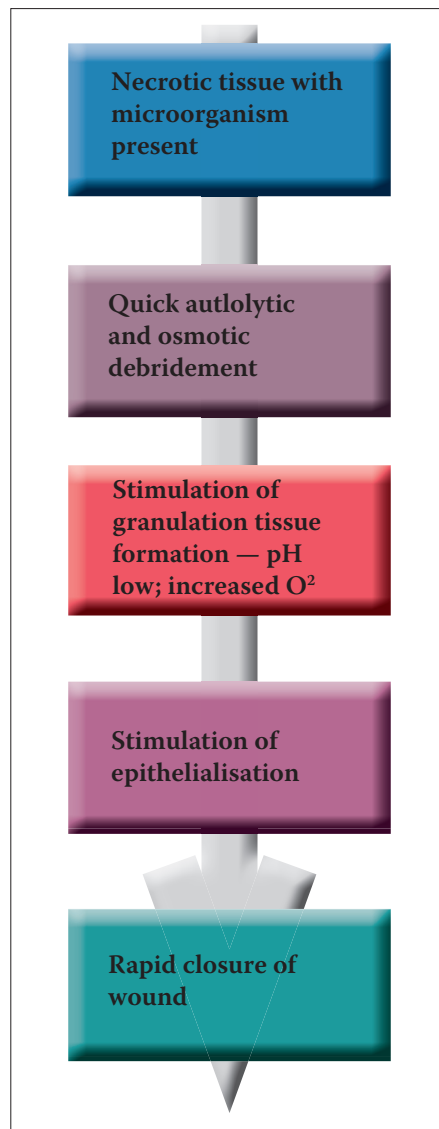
Necrotic tissue with microorganism present

Quick autlolytic and osmotic debridement

Stimulation of granulation tissue formation — pH low; increased $O^2$

Stimulation of epithelialisation

Rapid closure of wound